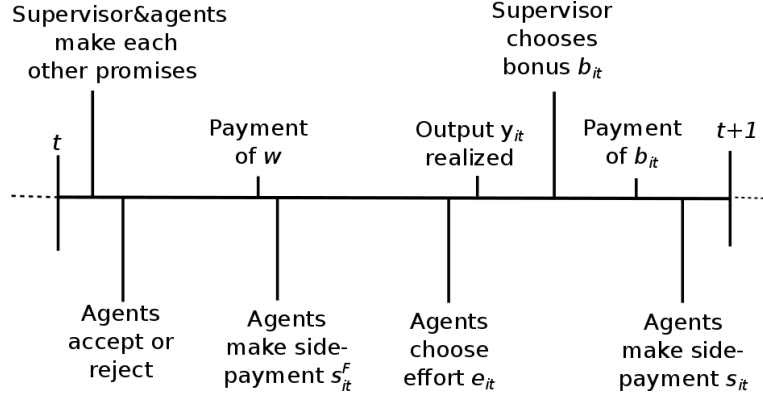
Supervisor&agents make each other promises

Supervisor chooses bonus $b_{it}$

$t$

Payment of $w$

Output $y_{it}$ realized

Payment of $b_{it}$

$t+1$

Agents accept or reject

Agents make side-payment $s_{it}^F$

Agents choose effort $e_{it}$

Agents make side-payment $s_{it}$